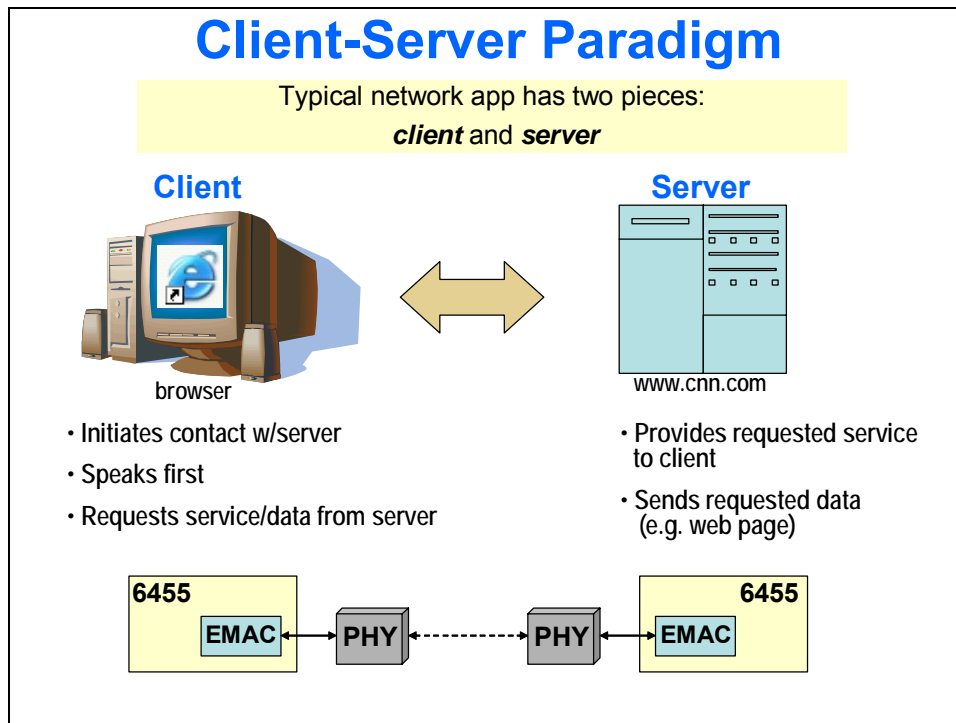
Client-Server Paradigm

Typical network app has two pieces:
***client*** and ***server***

Client

browser

• Initiates contact w/server
• Speaks first
• Requests service/data from server

Server

www.cnn.com

• Provides requested service to client
• Sends requested data (e.g. web page)

6455
EMAC
PHY
PHY
EMAC
6455